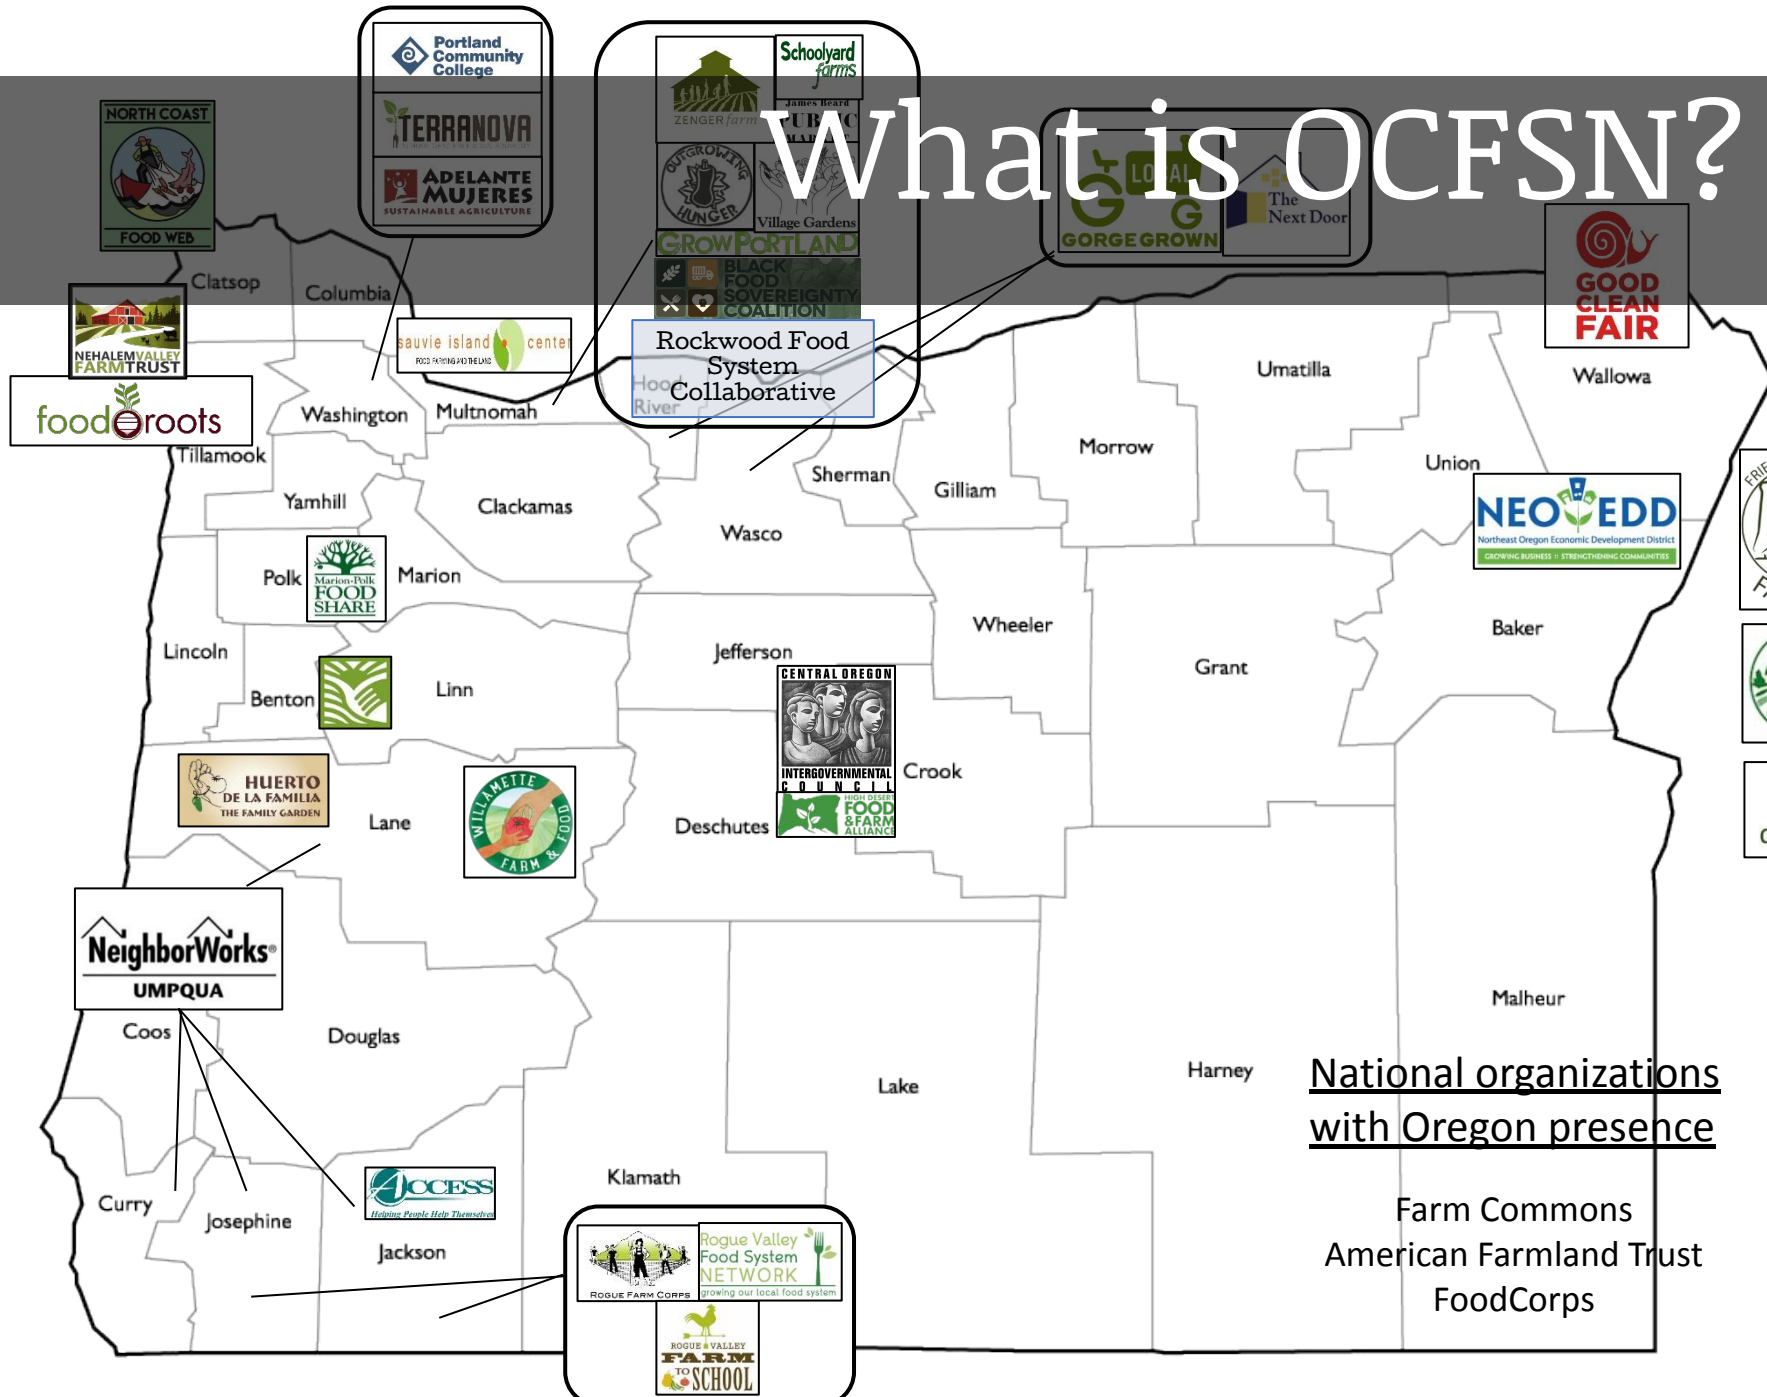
What is OCFSN?

NORTH COAST
FOOD WEB

Portland Community College

TERRANOVA

ADELANTE MUJERES
SUSTAINABLE AGRICULTURE

ZENGER farm

Schoolyard farms

James Beard
PUBLIC MARKET

GROWING HUNGER

Village Gardens

GROW PORTLAND

BLACK FOOD SOVEREIGNTY COALITION

LOCAL
GORGE GROWN

The Next Door

GOOD CLEAN FAIR

NEHALEM VALLEY FARM TRUST

food roots

sauvie island center

Rockwood Food System Collaborative

Clatsop
Columbia
Washington
Multnomah
Tillamook
Hood River
Yamhill
Clackamas
Sherman
Gilliam
Morrow
Umatilla
Union
Wallowa
Wasco
Polk
Marion
Marion-Polk FOOD SHARE
Lincoln
Benton
Linn
Jefferson
Wheeler
Grant
Baker

NEO EDD
Northeast Oregon Economic Development District

CENTRAL OREGON INTERGOVERNMENTAL COUNCIL

HIGH DESERT FOOD & FARM ALLIANCE

HUERTO DE LA FAMILIA
THE FAMILY GARDEN

WILLAMETTE FARM & FOOD

Lane
Deschutes
Crook

NeighborWorks UMPQUA

Coos
Douglas
Lake
Harney
Malheur
Klamath
Curry
Josephine
Jackson

ACCESS
Helping People Help Themselves

ROGUE FARM CORPS

Rogue Valley Food System NETWORK
growing our local food system

ROGUE VALLEY FARM TO SCHOOL

National organizations with Oregon presence

Farm Commons
American Farmland Trust
FoodCorps